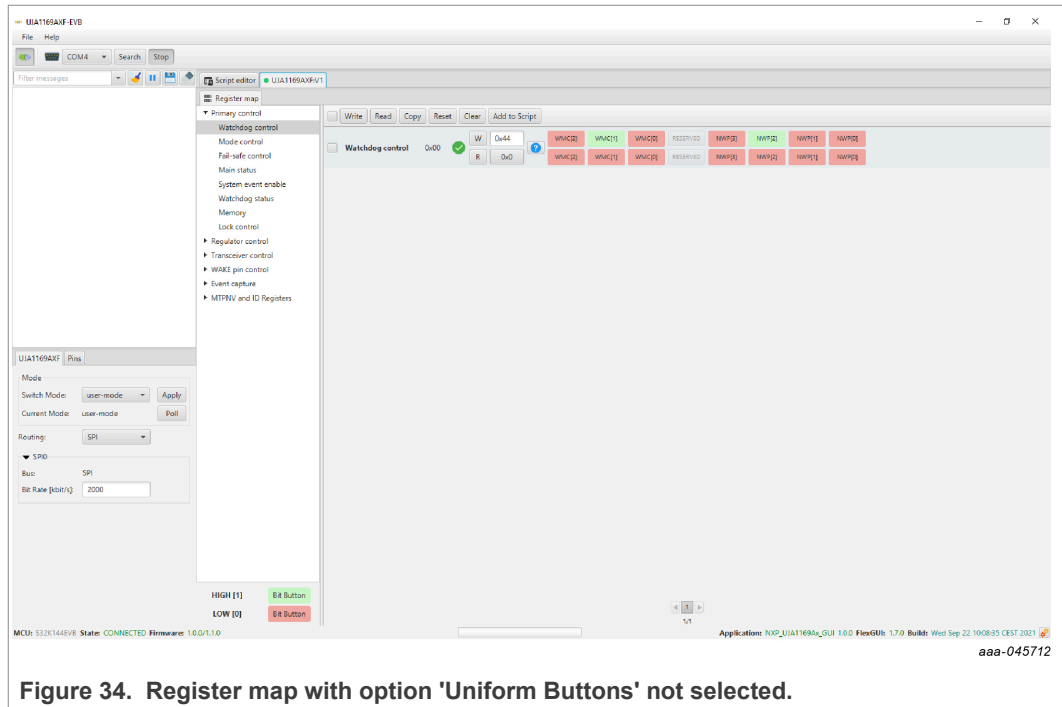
UJA1169AXF-EVB

File Help

COM4 Search Stop

Filter messages

Script editor UJA1169AXF/V1

Register map

▾ Primary control
Watchdog control
Mode control
Fail-safe control
Main status
System event enable
Watchdog status
Memory
Lock control
▸ Regulator control
▸ Transceiver control
▸ WAKE pin control
▸ Event capture
▸ MTPNV and ID Registers

Write Read Copy Reset Clear Add to Script

Watchdog control 0x00 W 0x44 R 0x0

| WMC[2] | WMC[1] | WMC[0] | RESERVED | NWP[3] | NWP[2] | NWP[1] | NWP[0] |
|---|---|---|---|---|---|---|---|
| WMC[2] | WMC[1] | WMC[0] | RESERVED | NWP[3] | NWP[2] | NWP[1] | NWP[0] |

UJA1169AXF Pins

Mode
Switch Mode: user-mode Apply
Current Mode: user-mode Poll
Routing: SPI
SPI0
Bus: SPI
Bit Rate [kbit/s]: 2000

HIGH [1] Bit Button
LOW [0] Bit Button

1
1/1

MCU: S32K144EVB State: CONNECTED Firmware: 1.0.0/1.1.0

Application: NXP_UJA1169Ax_GUI 1.0.0 FlexGUI: 1.7.0 Build: Wed Sep 22 10:08:35 CEST 2021

aaa-045712

Figure 34. Register map with option 'Uniform Buttons' not selected.